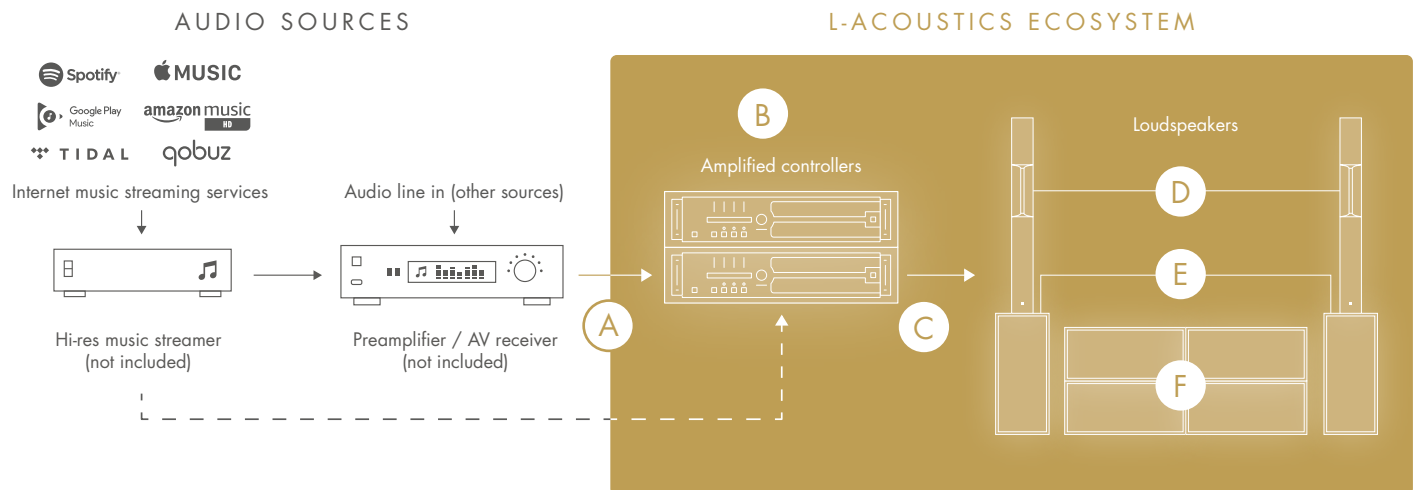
AUDIO SOURCES

L-ACOUSTICS ECOSYSTEM

Spotify

MUSIC

Google Play Music

amazon music HD

TIDAL

qobuz

Internet music streaming services

Audio line in (other sources)

Hi-res music streamer (not included)

Preamplifier / AV receiver (not included)

A

B

Amplified controllers

C

Loudspeakers

D

E

F